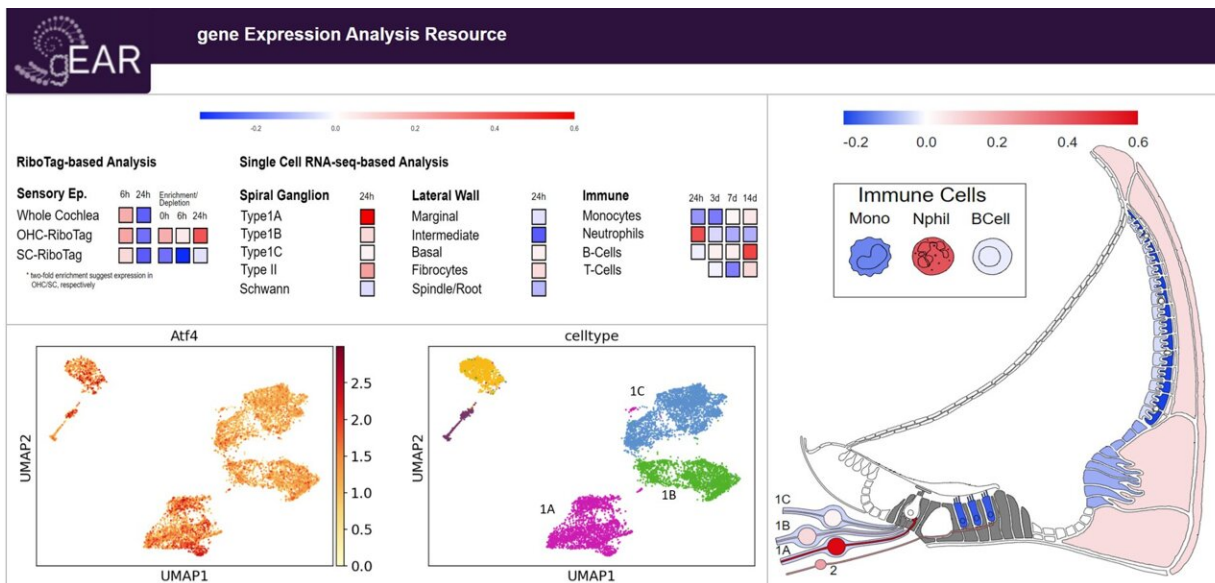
gEAR

gene Expression Analysis Resource

-0.2 0.0 0.2 0.4 0.6

RiboTag-based Analysis

Sensory Ep. 6h 24h Enrichment/ Depletion 0h 6h 24h

Whole Cochlea

OHC-RiboTag

SC-RiboTag

* two-fold enrichment suggest expression in OHC/SC, respectively

Single Cell RNA-seq-based Analysis

Spiral Ganglion 24h

Type1A

Type1B

Type1C

Type II

Schwann

Lateral Wall 24h

Marginal

Intermediate

Basal

Fibrocytes

Spindle/Root

Immune 24h 3d 7d 14d

Monocytes

Neutrophils

B-Cells

T-Cells

-0.2 0.0 0.2 0.4 0.6

Immune Cells

Mono Nphil BCell

Atf4

UMAP2

UMAP1

2.5

2.0

1.5

1.0

0.5

0.0

celltype

1C

1B

1A

UMAP2

UMAP1

1C

1B

1A

2